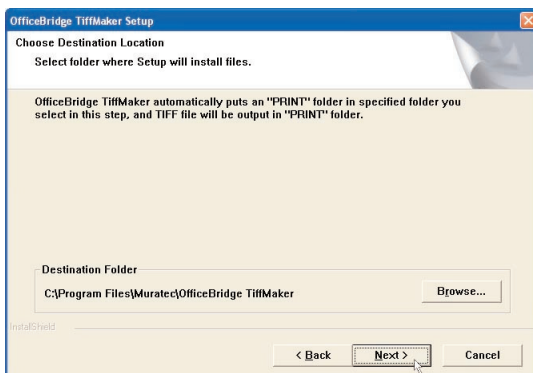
OfficeBridge TiffMaker Setup

Choose Destination Location

Select folder where Setup will install files.

OfficeBridge TiffMaker automatically puts an "PRINT" folder in specified folder you select in this step, and TIFF file will be output in "PRINT" folder.

Destination Folder

C:\Program Files\Muratec\OfficeBridge TiffMaker

Browse...

InstallShield

< Back

Next >

Cancel